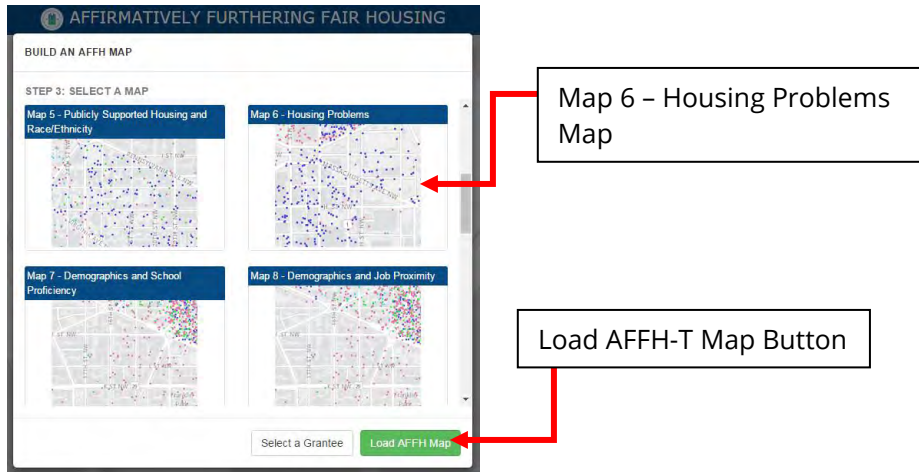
AFFIRMATIVELY FURTHERING FAIR HOUSING

BUILD AN AFFH MAP

STEP 3: SELECT A MAP

Map 5 - Publicly Supported Housing and Race/Ethnicity

Map 6 - Housing Problems

Map 7 - Demographics and School Proficiency

Map 8 - Demographics and Job Proximity

Select a Grantee

Load AFFH Map

Map 6 – Housing Problems Map

Load AFFH-T Map Button